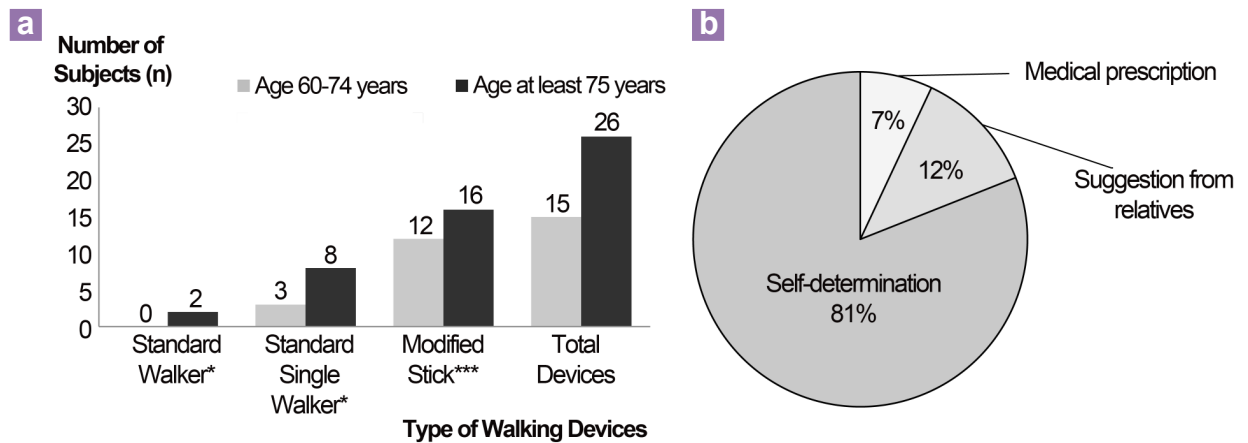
a

Number of Subjects (n)

Age 60-74 years
Age at least 75 years

30
25
20
15
10
5
0

0 2
3 8
12 16
15 26

Standard Walker*
Standard Single Walker*
Modified Stick***
Total Devices

Type of Walking Devices

b

Medical prescription
7%
12%
Suggestion from relatives
Self-determination
81%